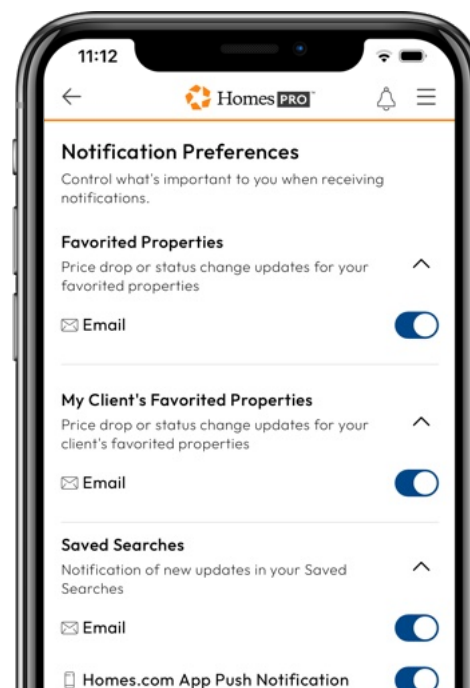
11:12

Homes PRO™

Notification Preferences

Control what's important to you when receiving notifications.

Favorited Properties

Price drop or status change updates for your favorited properties

Email

My Client's Favorited Properties

Price drop or status change updates for your client's favorited properties

Email

Saved Searches

Notification of new updates in your Saved Searches

Email

Homes.com App Push Notification